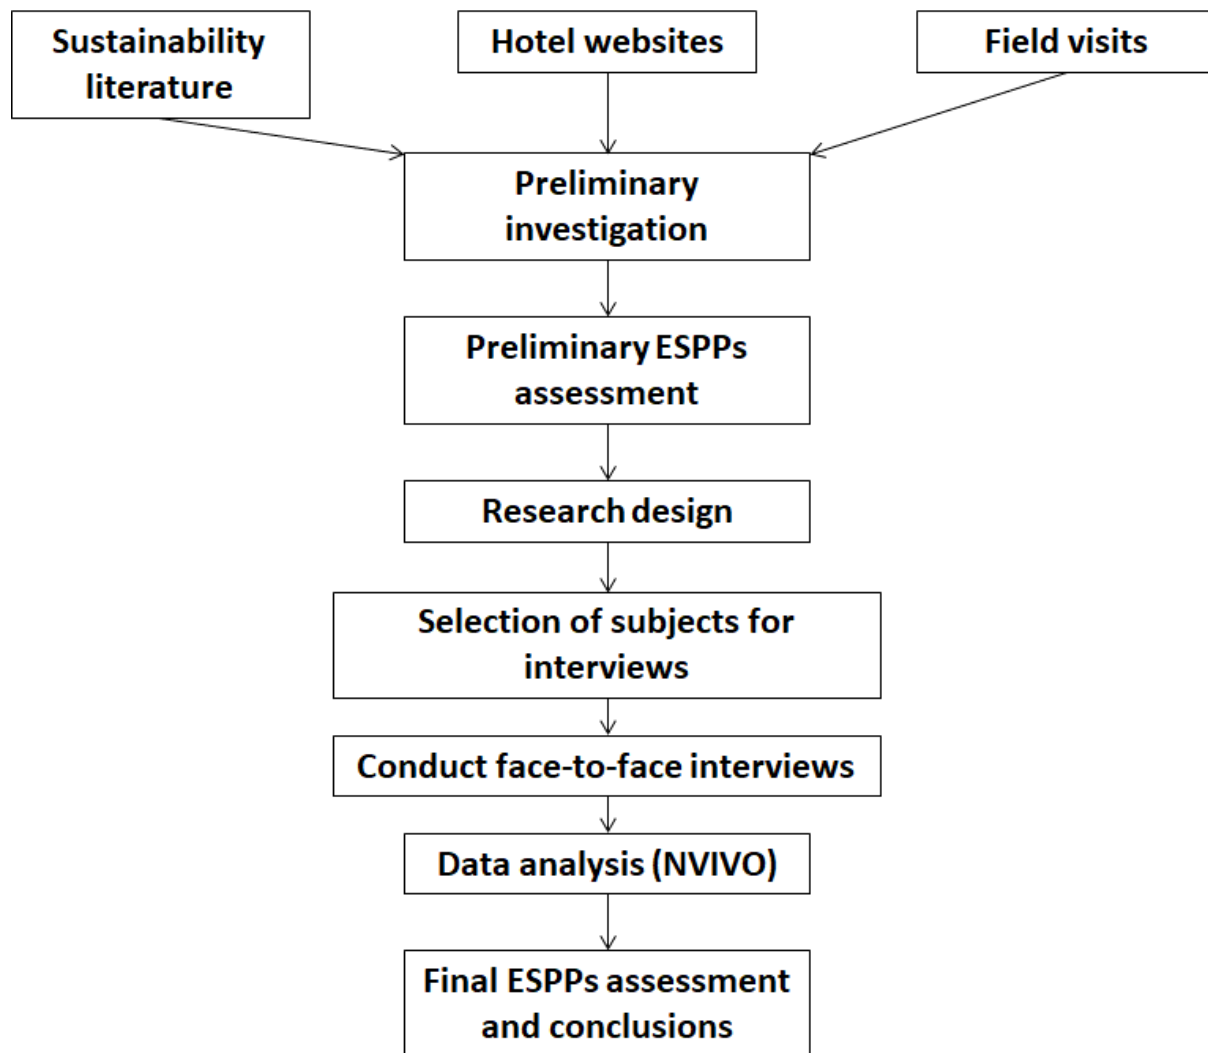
Sustainability literature

Hotel websites

Field visits

Preliminary investigation

Preliminary ESPPs assessment

Research design

Selection of subjects for interviews

Conduct face-to-face interviews

Data analysis (NVIVO)

Final ESPPs assessment and conclusions